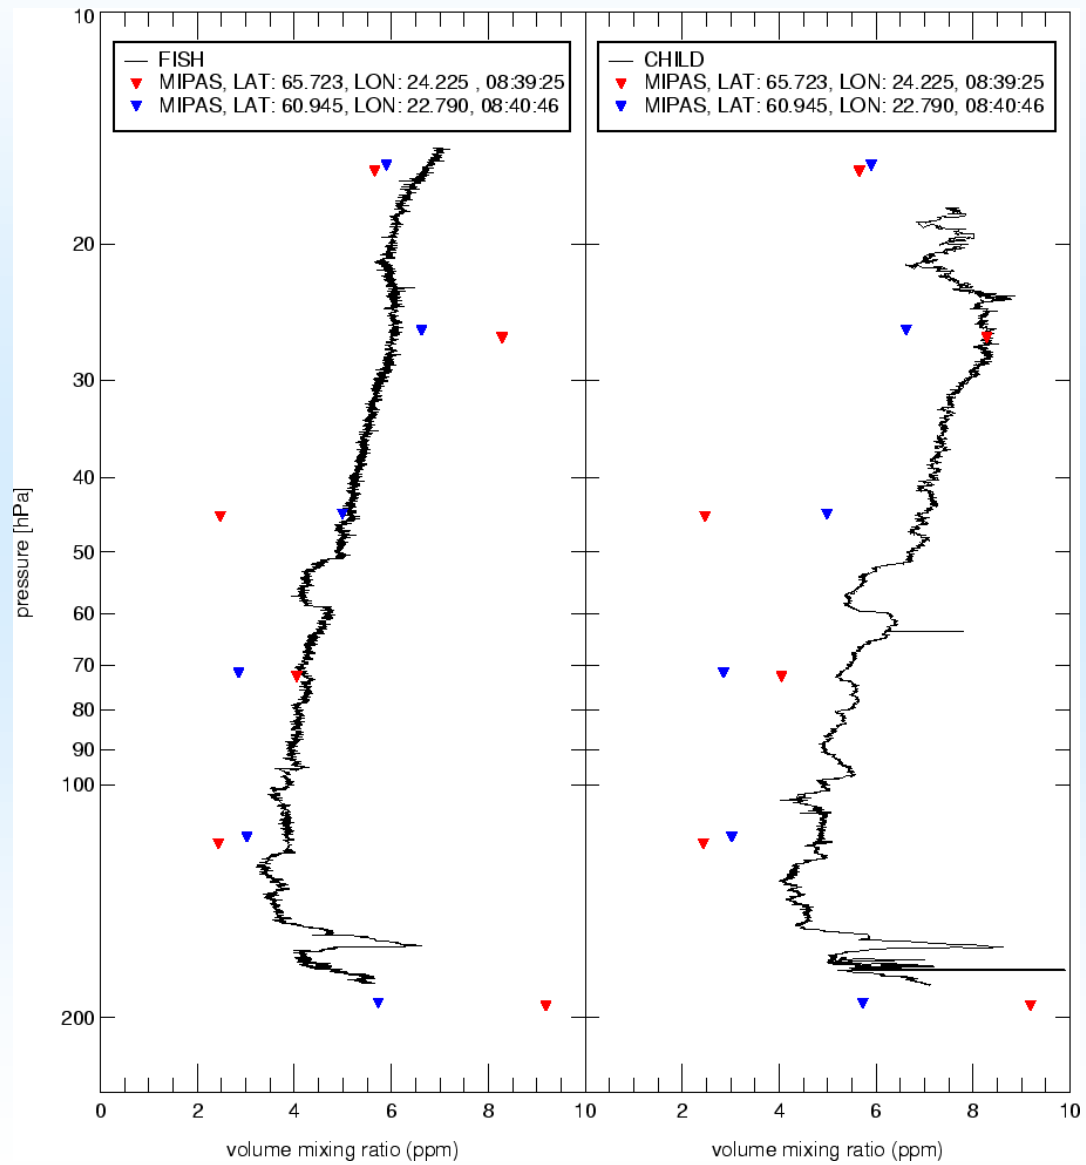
FISH
MIPAS, LAT: 65.723, LON: 24.225 , 08:39:25
MIPAS, LAT: 60.945, LON: 22.790, 08:40:46

CHILD
MIPAS, LAT: 65.723, LON: 24.225, 08:39:25
MIPAS, LAT: 60.945, LON: 22.790, 08:40:46

pressure [hPa]

10
20
30
40
50
60
70
80
90
100
200

0 2 4 6 8 10
volume mixing ratio (ppm)

2 4 6 8 10
volume mixing ratio (ppm)